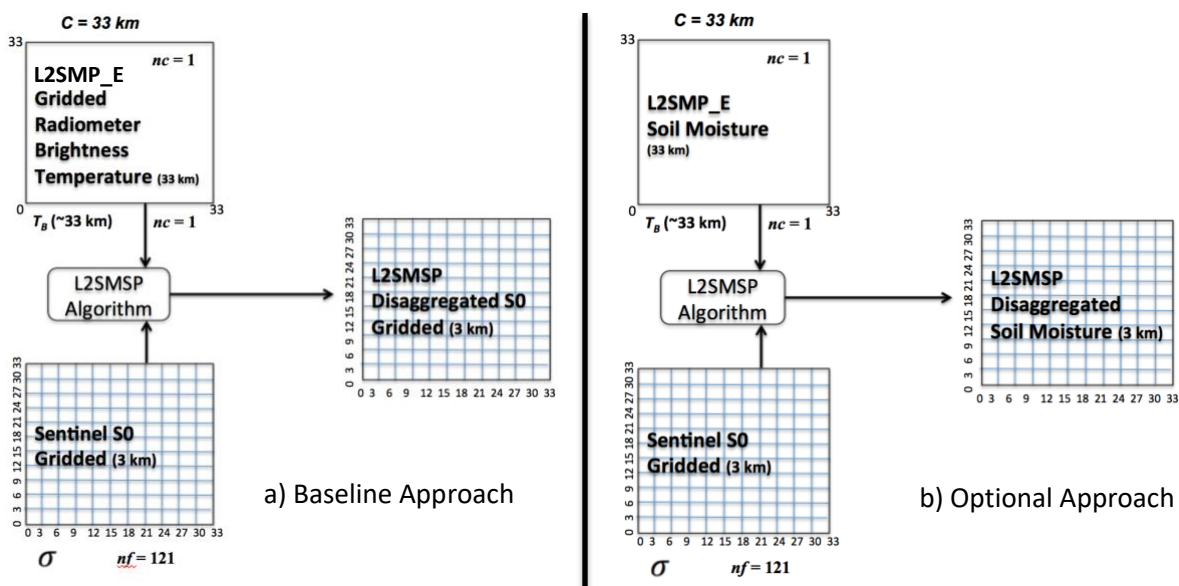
C = 33 km

33

nc = 1

L2SMP_E Gridded Radiometer Brightness Temperature (33 km)

0 33

$T_B$ (~33 km) nc = 1

L2SMSP Algorithm

33 30 27 24 21 18 15 12 9 6 3 0

L2SMSP Disaggregated S0 Gridded (3 km)

0 3 6 9 12 15 18 21 24 27 30 33

33 30 27 24 21 18 15 12 9 6 3 0

Sentinel S0 Gridded (3 km)

0 3 6 9 12 15 18 21 24 27 30 33

$\sigma$ nf = 121

a) Baseline Approach

C = 33 km

33

nc = 1

L2SMP_E Soil Moisture (33 km)

0 33

$T_B$ (~33 km) nc = 1

L2SMSP Algorithm

33 30 27 24 21 18 15 12 9 6 3 0

L2SMSP Disaggregated Soil Moisture (3 km)

0 3 6 9 12 15 18 21 24 27 30 33

33 30 27 24 21 18 15 12 9 6 3 0

Sentinel S0 Gridded (3 km)

0 3 6 9 12 15 18 21 24 27 30 33

$\sigma$ nf = 121

b) Optional Approach